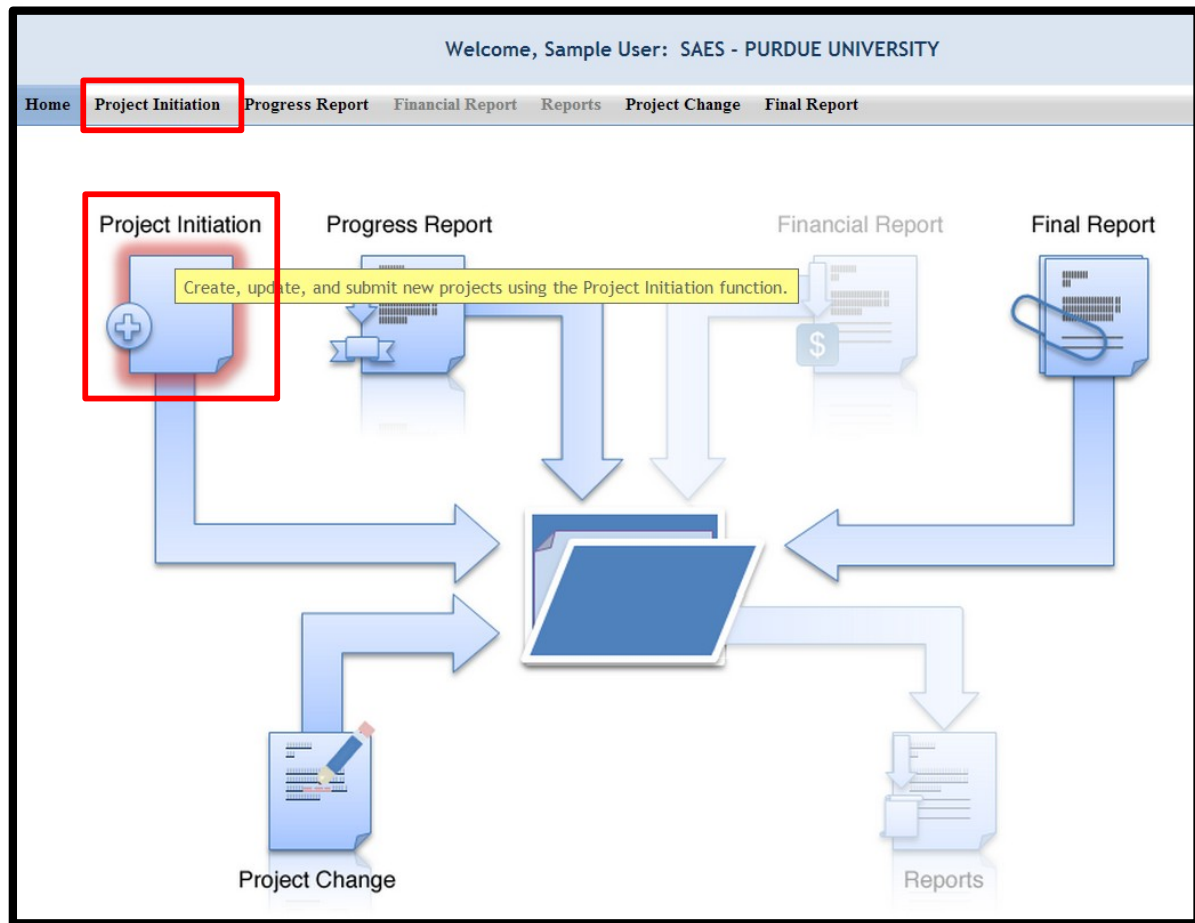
Welcome, Sample User: SAES - PURDUE UNIVERSITY

Home Project Initiation Progress Report Financial Report Reports Project Change Final Report

Project Initiation

Progress Report

Financial Report

Final Report

Create, update, and submit new projects using the Project Initiation function.

Project Change

Reports